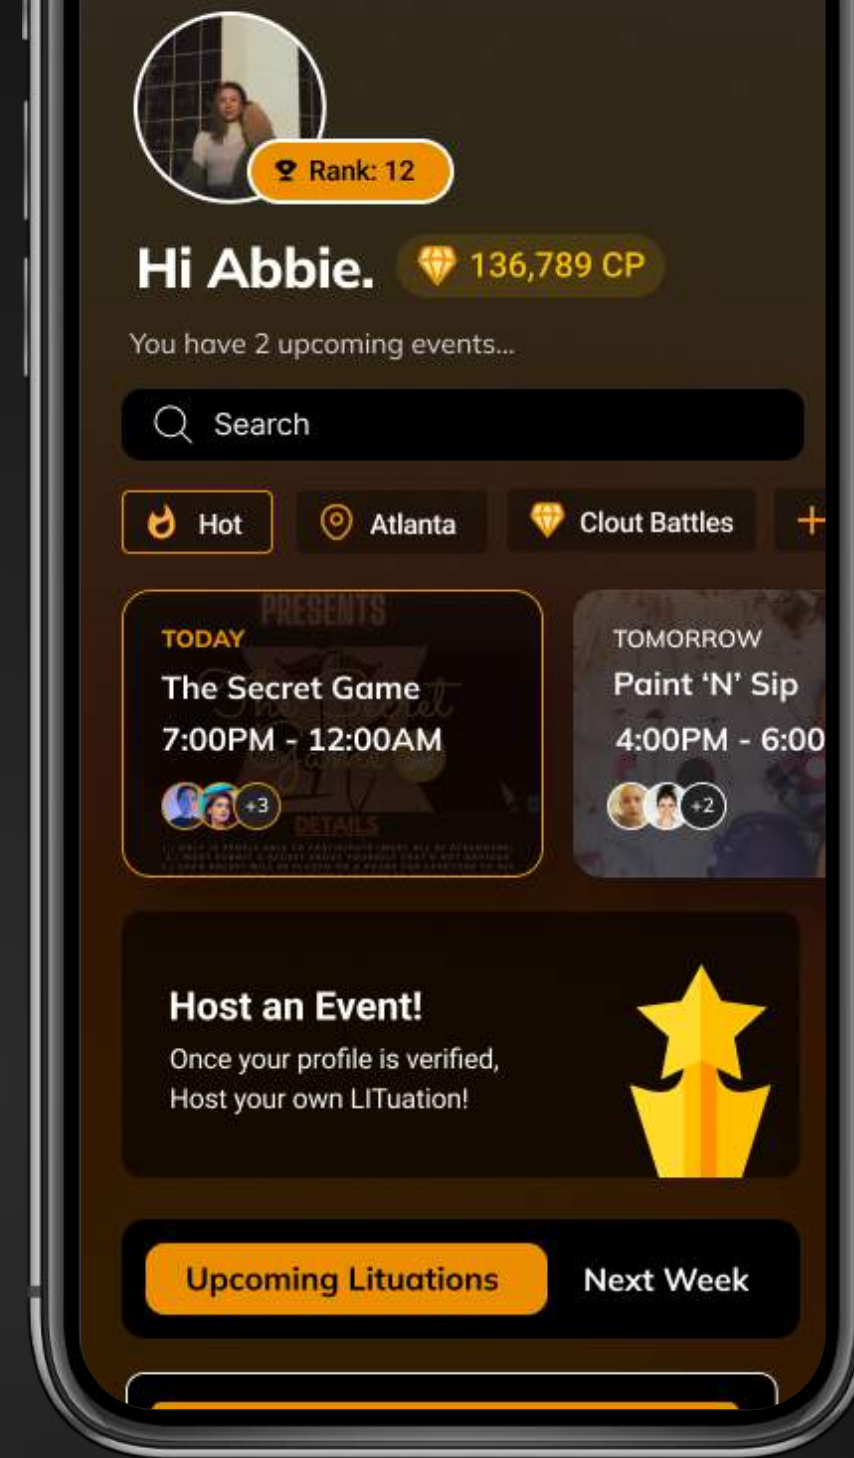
Rank: 12

Hi Abbie. 136,789 CP

You have 2 upcoming events...

Search

Hot
Atlanta
Clout Battles
+

PRESENTS
TODAY
The Secret Game
7:00PM - 12:00AM
+3
DETAILS

TOMORROW
Paint 'N' Sip
4:00PM - 6:00
+2

Host an Event!
Once your profile is verified, Host your own LITuation!

Upcoming Lituations
Next Week